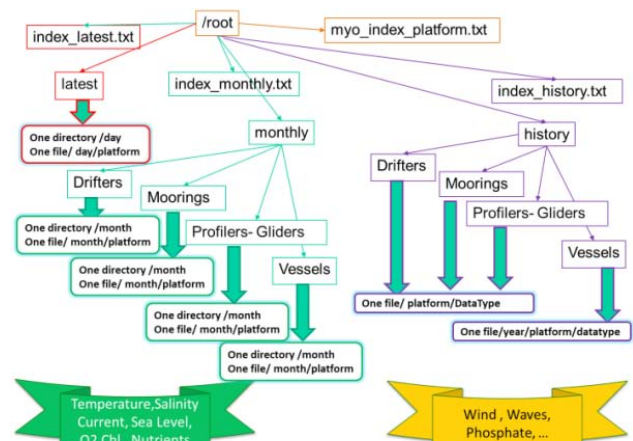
/root

index_latest.txt

myo_index_platform.txt

latest

index_monthly.txt

index_history.txt

One directory /day
One file/ day/platform

monthly

history

Drifters

Moorings

Profilers- Gliders

Vessels

One directory /month
One file/ month/platform

One directory /month
One file/ month/platform

One directory /month
One file/ month/platform

One directory /month
One file/ month/platform

Drifters

Moorings

Profilers- Gliders

Vessels

One file/ platform/DataType

One file/year/platform/datatype

Temperature,Salinity
Current, Sea Level,
O2,Chl., Nutrients

Wind , Waves,
Phosphate, ...